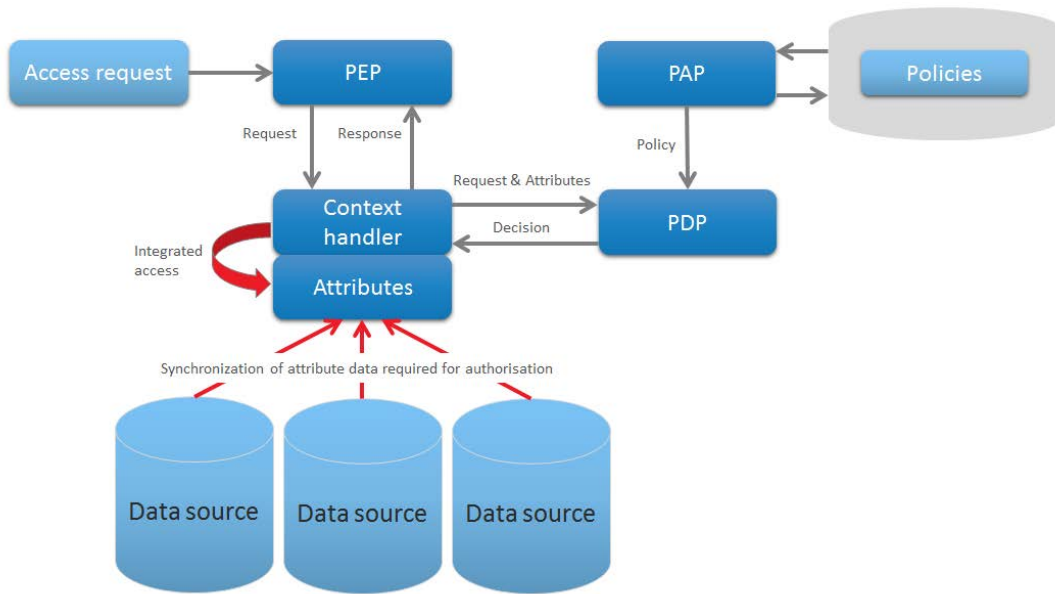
Access request

PEP

PAP

Policies

Request

Response

Policy

Request & Attributes

Context handler

PDP

Decision

Integrated access

Attributes

Synchronization of attribute data required for authorisation

Data source

Data source

Data source